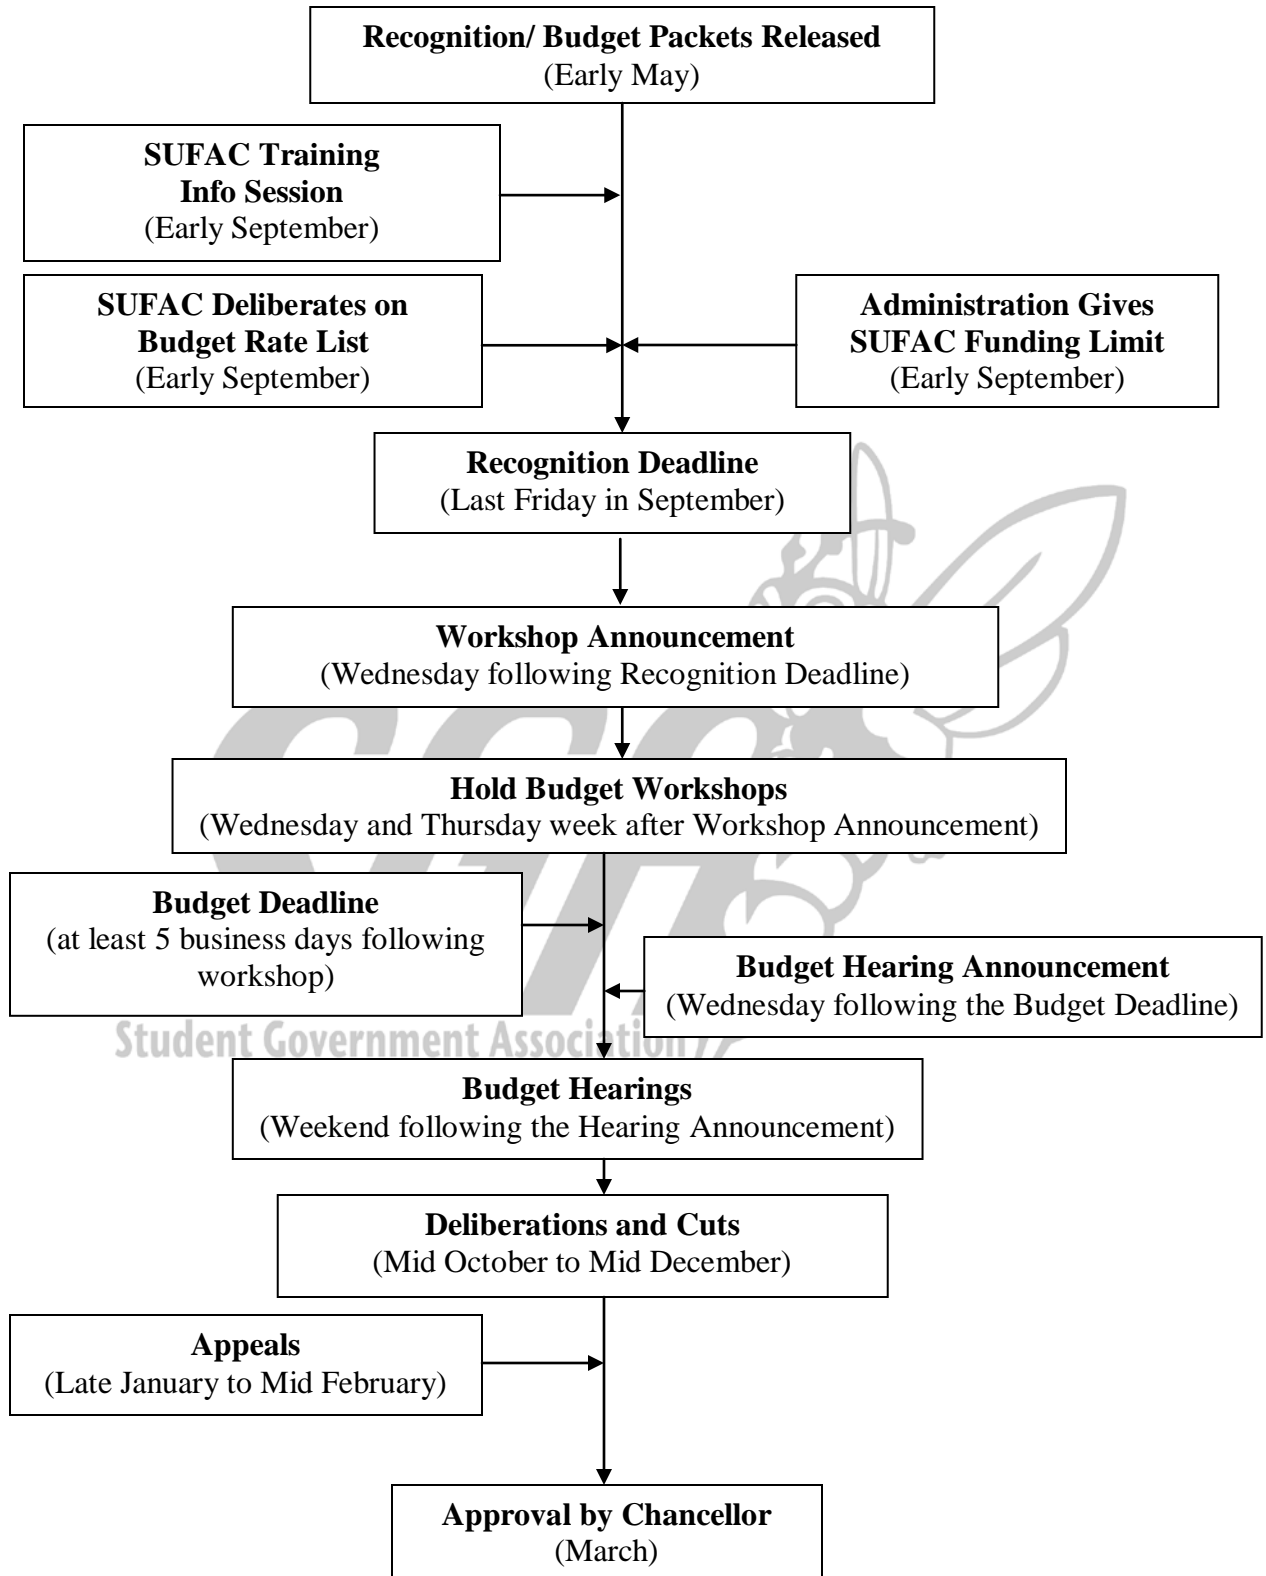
Recognition/ Budget Packets Released
(Early May)

SUFAC Training Info Session
(Early September)

SUFAC Deliberates on Budget Rate List
(Early September)

Administration Gives SUFAC Funding Limit
(Early September)

Recognition Deadline
(Last Friday in September)

Workshop Announcement
(Wednesday following Recognition Deadline)

Hold Budget Workshops
(Wednesday and Thursday week after Workshop Announcement)

Budget Deadline
(at least 5 business days following workshop)

Budget Hearing Announcement
(Wednesday following the Budget Deadline)

Student Government Association

Budget Hearings
(Weekend following the Hearing Announcement)

Deliberations and Cuts
(Mid October to Mid December)

Appeals
(Late January to Mid February)

Approval by Chancellor
(March)